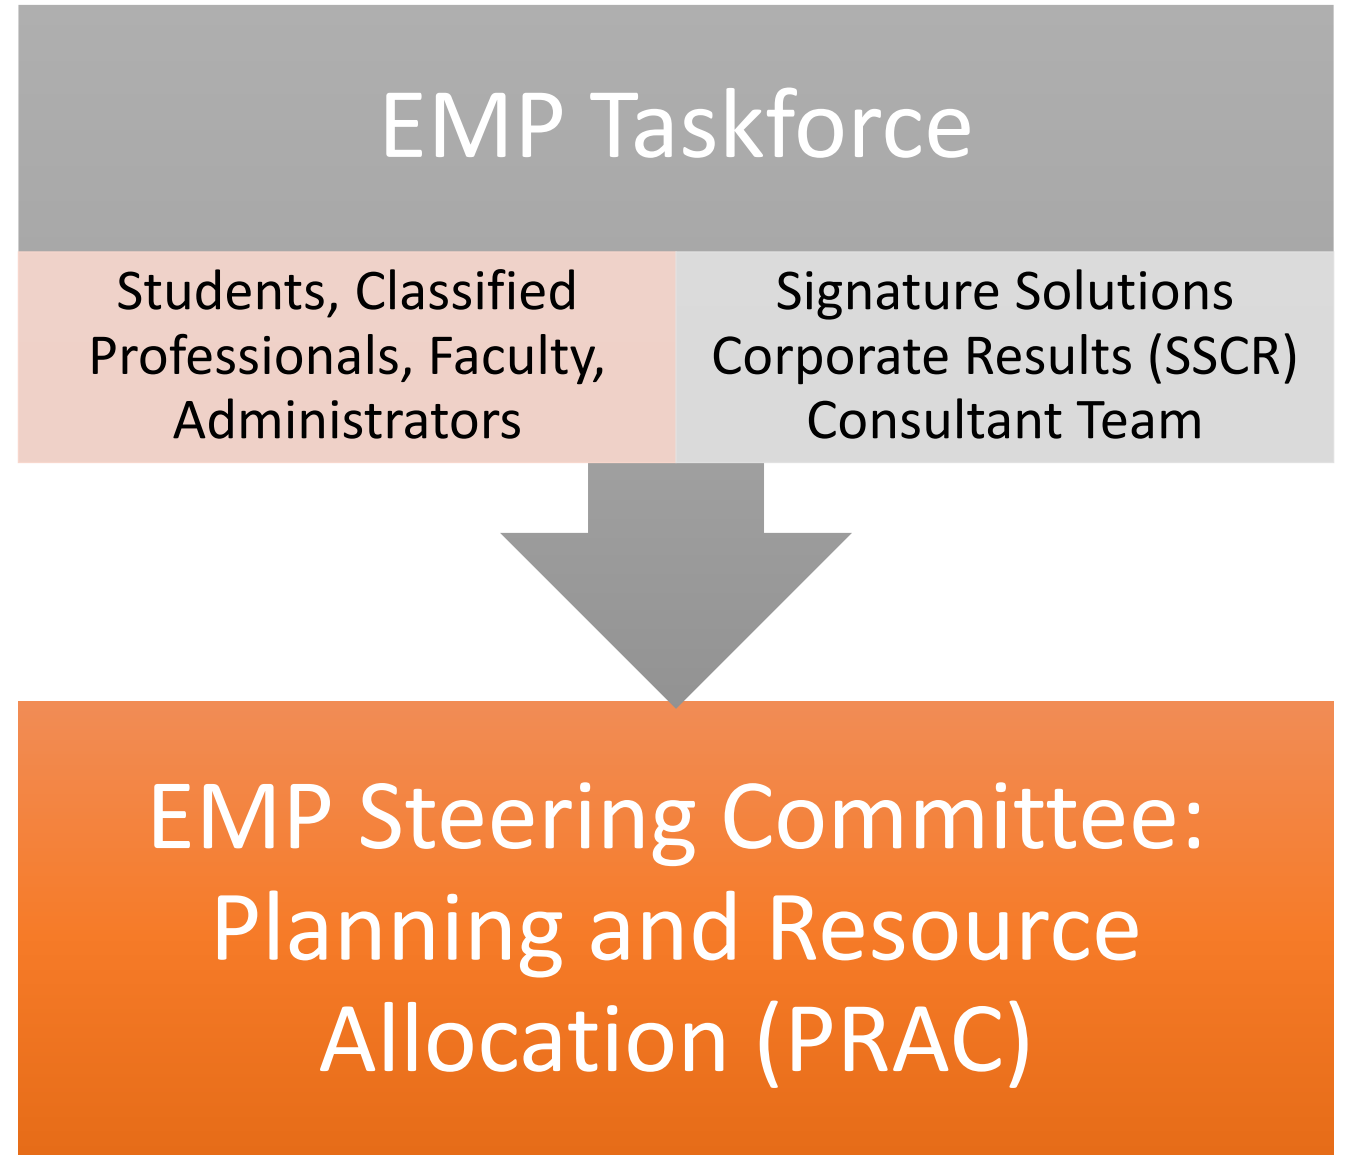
EMP Taskforce

Students, Classified Professionals, Faculty, Administrators

Signature Solutions Corporate Results (SSCR) Consultant Team

EMP Steering Committee: Planning and Resource Allocation (PRAC)